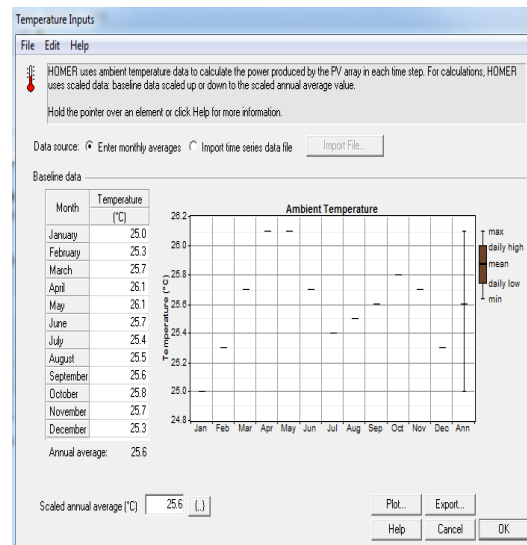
Temperature Inputs

File Edit Help

HOMER uses ambient temperature data to calculate the power produced by the PV array in each time step. For calculations, HOMER uses scaled data: baseline data scaled up or down to the scaled annual average value.

Hold the pointer over an element or click Help for more information.

Data source: Enter monthly averages Import time series data file Import File...

Baseline data

| Month | Temperature (°C) |
|---|---|
| January | 25.0 |
| February | 25.3 |
| March | 25.7 |
| April | 26.1 |
| May | 26.1 |
| June | 25.7 |
| July | 25.4 |
| August | 25.5 |
| September | 25.6 |
| October | 25.8 |
| November | 25.7 |
| December | 25.3 |

Annual average: 25.6

Ambient Temperature

Temperature (°C)

26.2
26.0
25.8
25.6
25.4
25.2
25.0
24.8

Jan Feb Mar Apr May Jun Jul Aug Sep Oct Nov Dec Ann

max
daily high
mean
daily low
min

Scaled annual average (°C) 25.6 {..}

Plot... Export...

Help Cancel OK